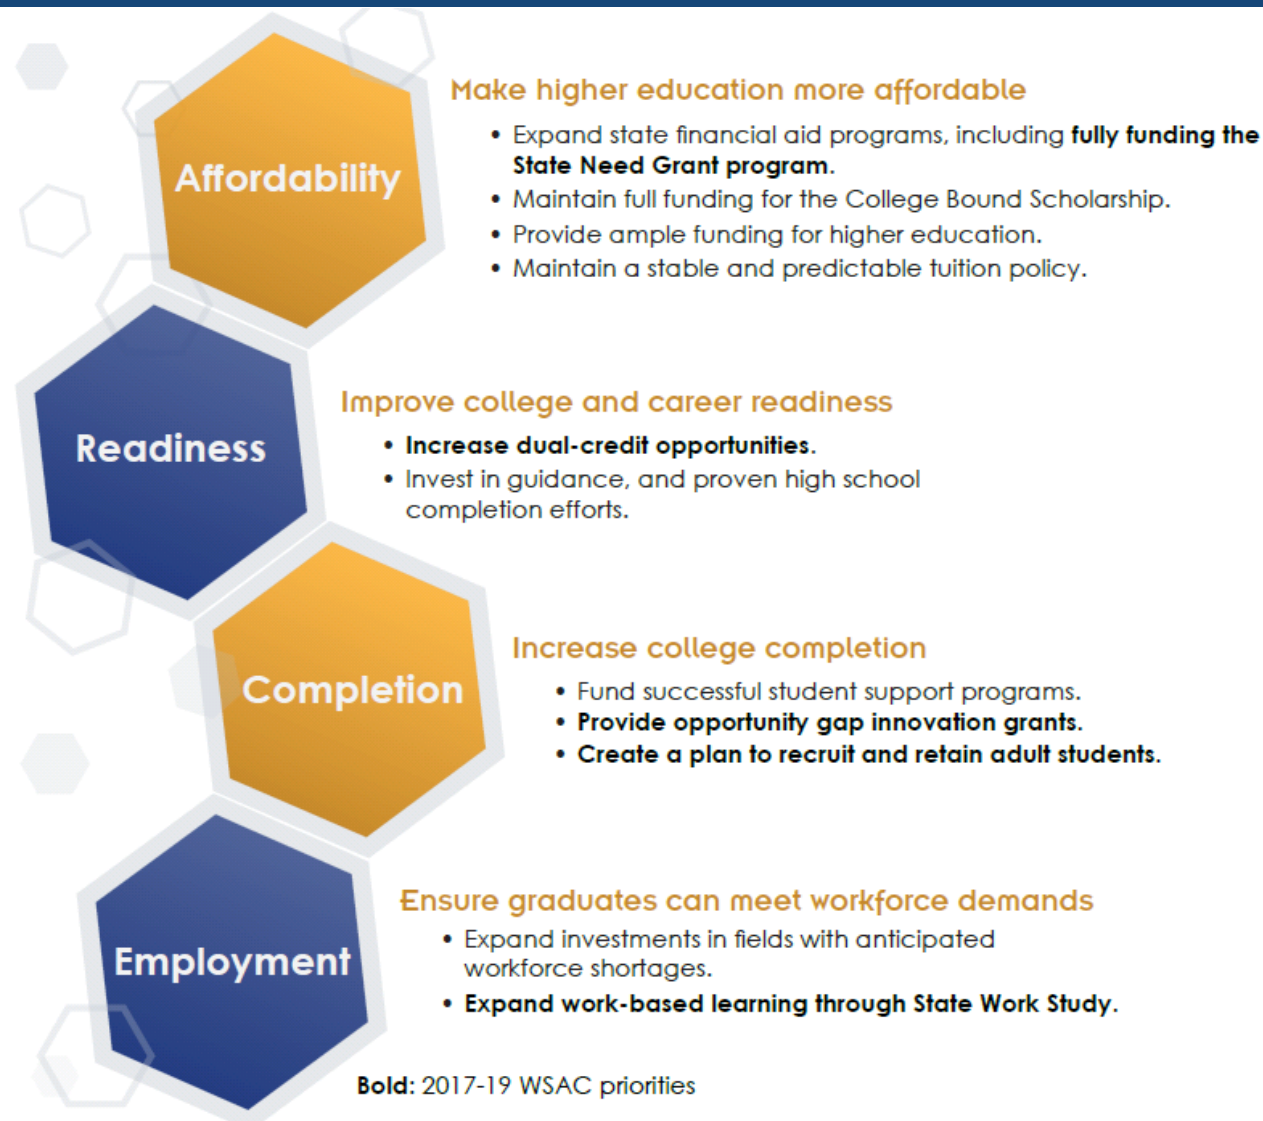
Affordability

Make higher education more affordable

- Expand state financial aid programs, including **fully funding the State Need Grant program**.
- Maintain full funding for the College Bound Scholarship.
- Provide ample funding for higher education.
- Maintain a stable and predictable tuition policy.

Readiness

Improve college and career readiness

- **Increase dual-credit opportunities.**
- Invest in guidance, and proven high school completion efforts.

Completion

Increase college completion

- Fund successful student support programs.
- **Provide opportunity gap innovation grants.**
- **Create a plan to recruit and retain adult students.**

Employment

Ensure graduates can meet workforce demands

- Expand investments in fields with anticipated workforce shortages.
- **Expand work-based learning through State Work Study.**

**Bold:** 2017-19 WSAC priorities